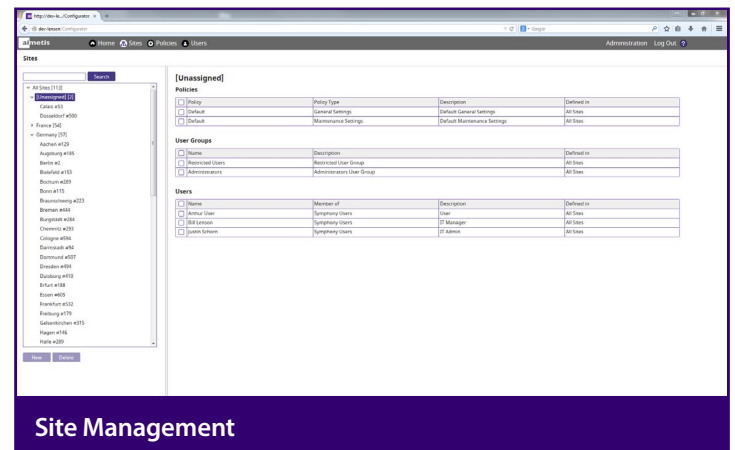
http://dev-le.../Configurator

dev-lenovo/Configurator

Google

aimetis

Home Sites Policies Users

Administration Log Out ?

Sites

Search

All Sites [113]

[Unassigned] [2]

Calais #53

Dusseldorf #500

France [54]

Germany [57]

Aachen #129

Augsburg #195

Berlin #2

Bielefeld #153

Bochum #289

Bonn #115

Braunschweig #223

Bremen #444

Burgstadt #284

Chemnitz #293

Cologne #594

Darmstadt #84

Dortmund #507

Dresden #494

Duisburg #410

Erfurt #188

Essen #605

Frankfurt #532

Freiburg #179

Gelsenkirchen #315

Hagen #146

Halle #289

New Delete

[Unassigned]

Policies

| | Policy | Policy Type | Description | Defined in |
|---|---|---|---|---|
| | Default | General Settings | Default General Settings | All Sites |
| | Default | Maintenance Settings | Default Maintenance Settings | All Sites |

User Groups

| | Name | Description | Defined in |
|---|---|---|---|
| | Restricted Users | Restricted User Group | All Sites |
| | Administrators | Administrators User Group | All Sites |

Users

| | Name | Member of | Description | Defined in |
|---|---|---|---|---|
| | Arthur User | Symphony Users | User | All Sites |
| | Bill Lenson | Symphony Users | IT Manager | All Sites |
| | Justin Schorn | Symphony Users | IT Admin | All Sites |

Site Management